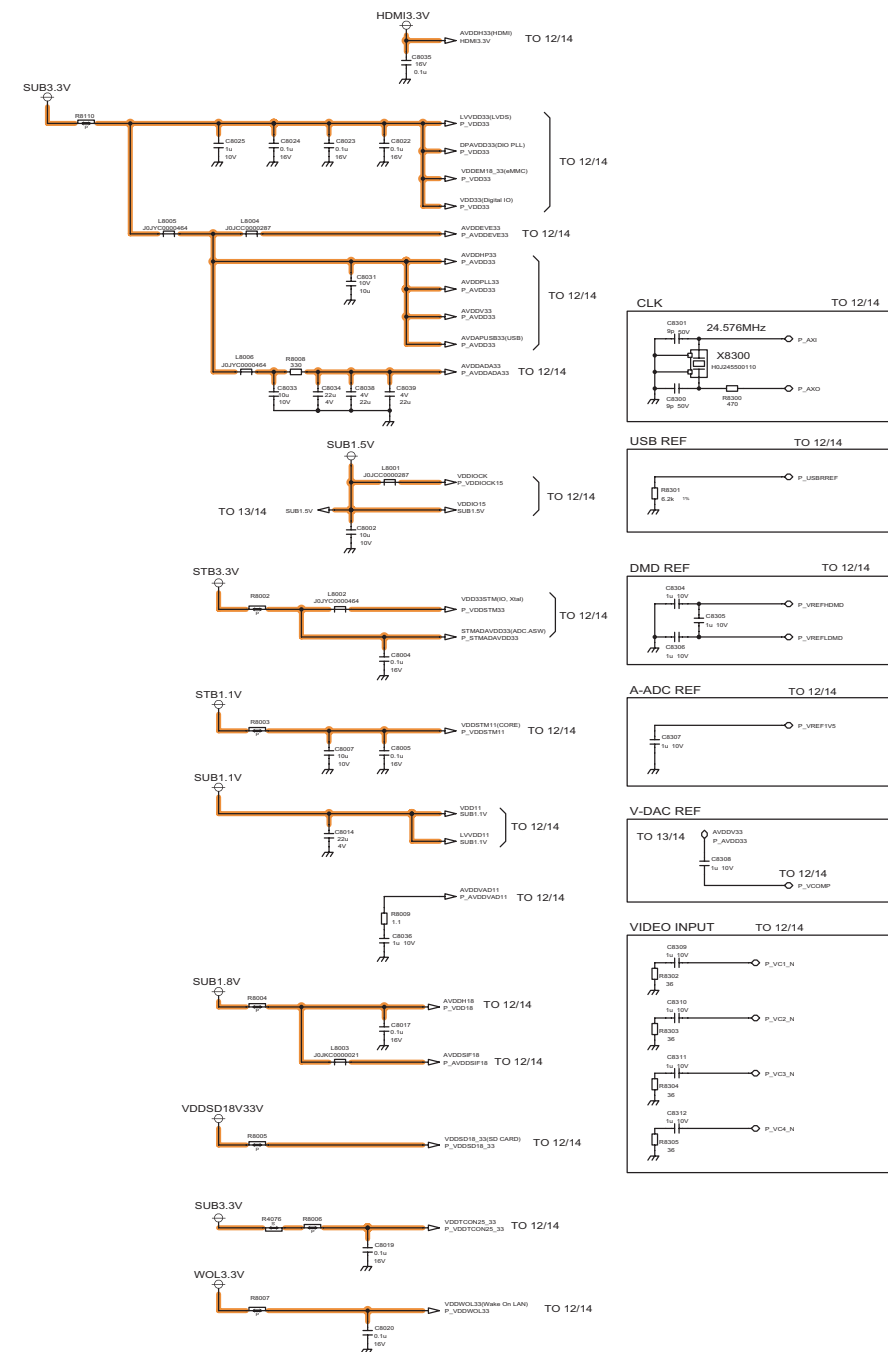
HDMI3.3V
AVDDH33(HDMI)
HDMI3.3V
TO 12/14
C8035
16V
0.1u

SUB3.3V
R8110
P
LVVDD33(LVDS)
P_VDD33
C8025 1u 10V
C8024 0.1u 16V
C8023 0.1u 16V
C8022 0.1u 16V
DPAVDD33(DIO PLL)
P_VDD33
VDDEM18_33(eMMC)
P_VDD33
VDD33(Digital IO)
P_VDD33
TO 12/14

L8005
J0JYC0000464
L8004
J0JCC0000287
AVDDEVE33
P_AVDDEVE33
TO 12/14

AVDDHP33
P_AVDD33
C8031
10V
10u
AVDDPLL33
P_AVDD33
AVDDV33
P_AVDD33
AVDAPUSB33(USB)
P_AVDD33
TO 12/14

L8006
J0JYC0000464
R8008
330
AVDDADA33
P_AVDDADA33
TO 12/14
C8033 10u 10V
C8034 22u 4V
C8038 4V 22u
C8039 4V 22u

SUB1.5V
L8001
J0JCC0000287
VDDIOCK
P_VDDIOCK15
VDDIO15
SUB1.5V
TO 12/14
TO 13/14
SUB1.5V
C8002
10u
10V

STB3.3V
R8002
P
L8002
J0JYC0000464
VDD33STM(IO, Xtal)
P_VDDSTM33
STMADAVDD33(ADC.ASW)
P_STMADAVDD33
TO 12/14
C8004
0.1u
16V

STB1.1V
R8003
P
VDDSTM11(CORE)
P_VDDSTM11
TO 12/14
C8007 10u 10V
C8005 0.1u 16V

SUB1.1V
VDD11
SUB1.1V
LVVDD11
SUB1.1V
TO 12/14
C8014
22u
4V

AVDDVAD11
P_AVDDVAD11
TO 12/14
R8009
1.1
C8036
1u 10V

SUB1.8V
R8004
P
AVDDH18
P_VDD18
TO 12/14
C8017
0.1u
16V
L8003
J0JKC0000021
AVDDSIF18
P_AVDDSIF18
TO 12/14

VDDSD18V33V
R8005
P
VDDSD18_33(SD CARD)
P_VDDSD18_33
TO 12/14

SUB3.3V
R4076
R8006
P
VDDTCON25_33
P_VDDTCON25_33
TO 12/14
C8019
0.1u
16V

WOL3.3V
R8007
P
VDDWOL33(Wake On LAN)
P_VDDWOL33
TO 12/14
C8020
0.1u
16V

CLK
TO 12/14
C8301
9p 50V
24.576MHz
P_AXI
X8300
H0J245500110
C8300
9p 50V
R8300
470
P_AXO

USB REF
TO 12/14
R8301
6.2k
P_USBRREF

DMD REF
TO 12/14
C8304
1u 10V
C8305
1u 10V
P_VREFHDMD
P_VREFLDMD
C8306
1u 10V

A-ADC REF
TO 12/14
P_VREF1V5
C8307
1u 10V

V-DAC REF
TO 13/14
AVDDV33
P_AVDD33
C8308
1u 10V
TO 12/14
P_VCOMP

VIDEO INPUT
TO 12/14
C8309
1u 10V
R8302
36
P_VC1_N
C8310
1u 10V
R8303
36
P_VC2_N
C8311
1u 10V
R8304
36
P_VC3_N
C8312
1u 10V
R8305
36
P_VC4_N